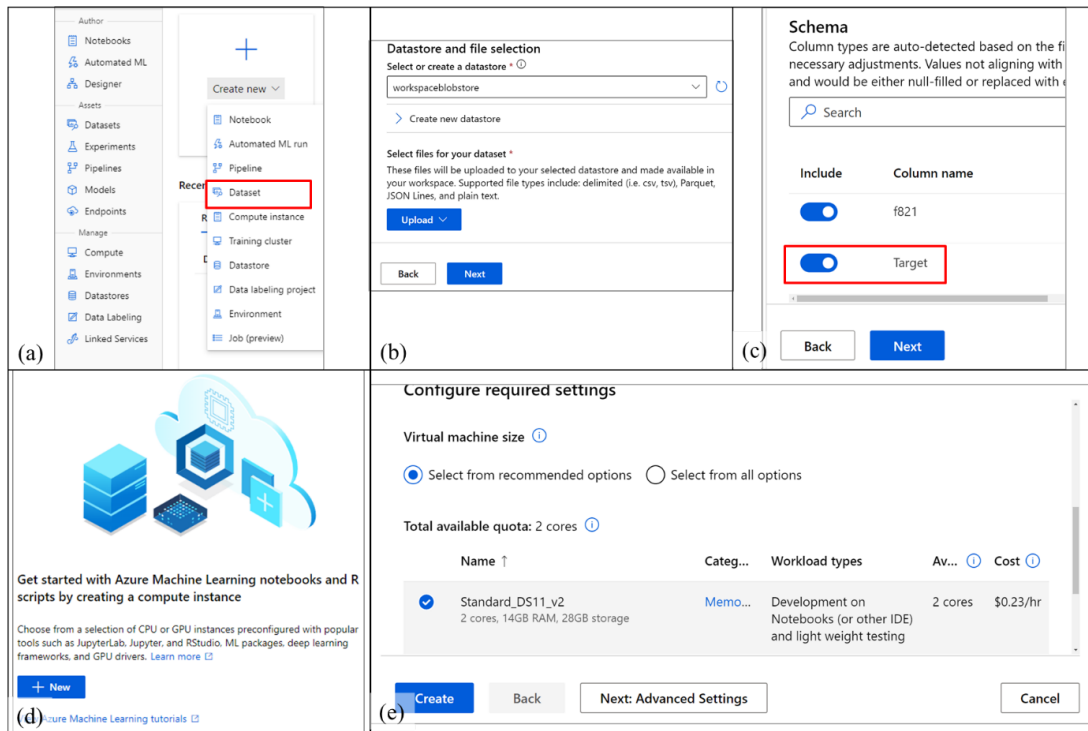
Author
Notebooks
Automated ML
Designer
Assets
Datasets
Experiments
Pipelines
Models
Endpoints
Manage
Compute
Environments
Datastores
Data Labeling
Linked Services

+
Create new

Notebook
Automated ML run
Pipeline
Dataset
Compute instance
Training cluster
Datastore
Data labeling project
Environment
Job (preview)

Recen
R
D

(a)

Datastore and file selection
Select or create a datastore *
workspaceblobstore
Create new datastore

Select files for your dataset *
These files will be uploaded to your selected datastore and made available in your workspace. Supported file types include: delimited (i.e. csv, tsv), Parquet, JSON Lines, and plain text.
Upload

Back
Next

(b)

Schema
Column types are auto-detected based on the fi necessary adjustments. Values not aligning with and would be either null-filled or replaced with

Search

| Include | Column name |
|---|---|
| | f821 |
| | Target |

Back
Next

(c)

Get started with Azure Machine Learning notebooks and R scripts by creating a compute instance

Choose from a selection of CPU or GPU instances preconfigured with popular tools such as JupyterLab, Jupyter, and RStudio, ML packages, deep learning frameworks, and GPU drivers. Learn more

+ New

(d) Azure Machine Learning tutorials

Configure required settings

Virtual machine size

Select from recommended options
Select from all options

Total available quota: 2 cores

| | Name ↑ | Categ... | Workload types | Av... | Cost |
|---|---|---|---|---|---|
| | Standard_DS11_v2 2 cores, 14GB RAM, 28GB storage | Memo... | Development on Notebooks (or other IDE) and light weight testing | 2 cores | $0.23/hr |

Create
Back
Next: Advanced Settings
Cancel

(e)